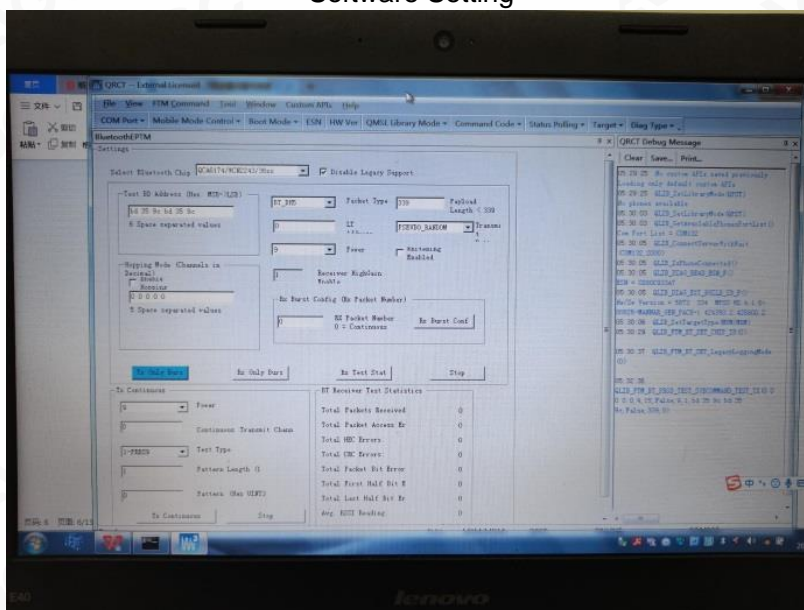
Software Setting

QRCT -- External License

File View FTM Command Tool Window Custom APIs Help

COM Port ▾ Mobile Mode Control ▾ Boot Mode ▾ ESN HW Ver QMSL Library Mode ▾ Command Code ▾ Status Polling ▾ Target ▾ Diag Type ▾

BluetoothFTM

Settings

Select Bluetooth Chip QCA6174/WCN3243/Mxx ☑ Disable Legacy Support

Test BD Address (Hex MSB-LSB)

b4 35 9c b4 35 9c

6 Space separated values

BT_DH5 Packet Type 339 Payload Length < 339

LT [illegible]

PSEUDO_RANDOM Transmit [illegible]

Power Whitening Enabled

Hopping Mode (Channels in Decimal)

Enable Hopping

0 0 0 0 0

5 Space separated values

Receiver HighGain Enable

Rx Burst Config (Rx Packet Number)

RX Packet Number 0 = Continuous

Rx Burst Conf

Tx Only Burs

Rx Only Burs

Rx Test Stat

Stop

Tx Continuous

Power

Continuous Transmit Chann

Test Type

Pattern Length (1

Pattern (Hex UINT)

Tx Continuous

Stop

BT Receiver Test Statistics

Total Packets Received 0

Total Packet Access Er 0

Total HEC Errors 0

Total CRC Errors 0

Total Packet Bit Error 0

Total First Half Bit E 0

Total Last Half Bit Er 0

Avg. RSSI Reading 0

QRCT Debug Message

Clear Save... Print...

lenovo